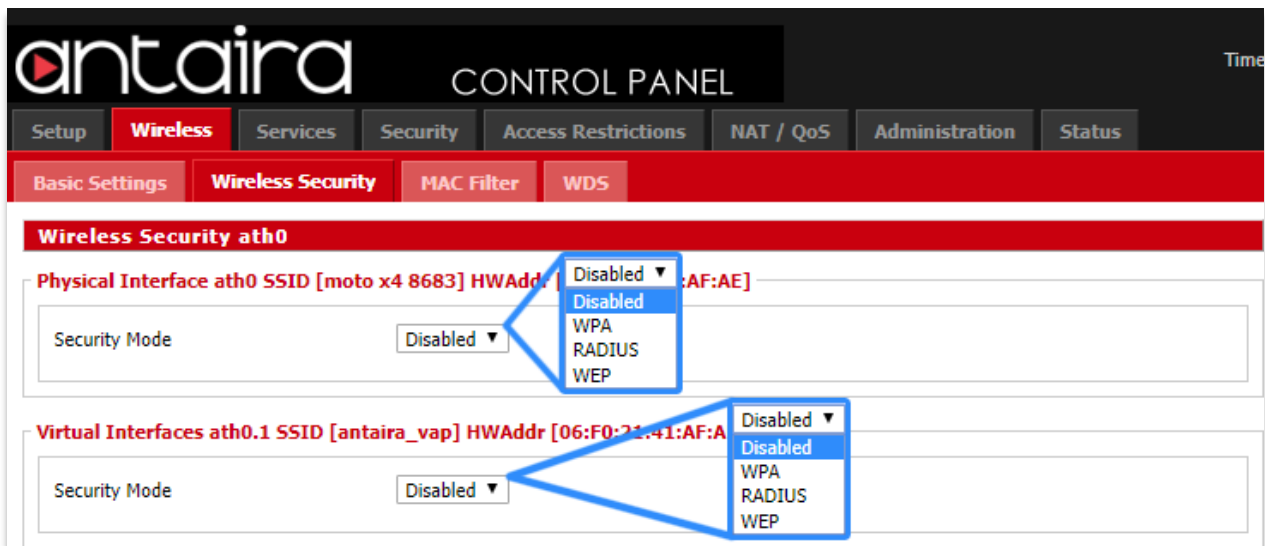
antaira CONTROL PANEL

Time

Setup | Wireless | Services | Security | Access Restrictions | NAT / QoS | Administration | Status

Basic Settings | Wireless Security | MAC Filter | WDS

Wireless Security ath0

Physical Interface ath0 SSID [moto x4 8683] HWAddr [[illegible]:AF:AE]

Disabled ▼
Disabled
WPA
RADIUS
WEP

Security Mode Disabled ▼

Virtual Interfaces ath0.1 SSID [antaira_vap] HWAddr [06:F0:21:41:AF:A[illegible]

Disabled ▼
Disabled
WPA
RADIUS
WEP

Security Mode Disabled ▼